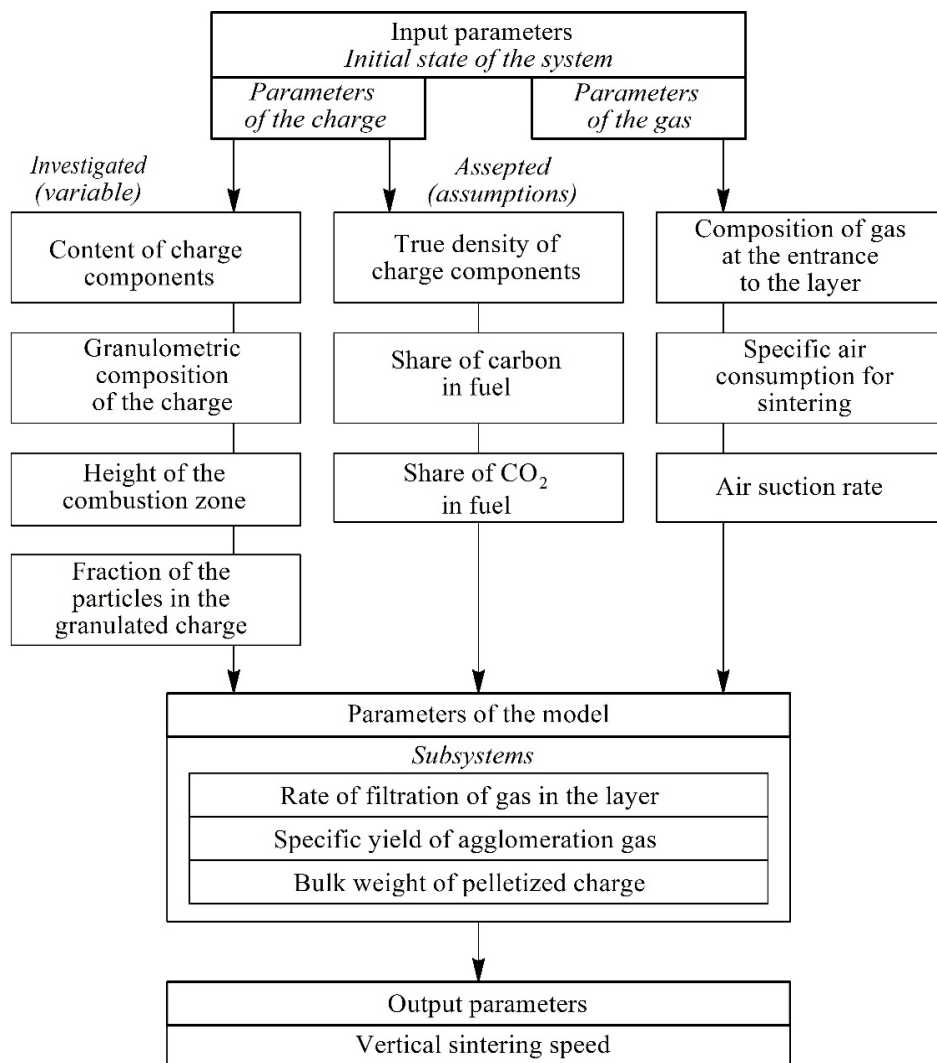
Input parameters
*Initial state of the system*

*Parameters of the charge*

*Parameters of the gas*

*Investigated (variable)*

*Assepted (assumptions)*

Content of charge components

Granulometric composition of the charge

Height of the combustion zone

Fraction of the particles in the granulated charge

True density of charge components

Share of carbon in fuel

Share of $CO_2$ in fuel

Composition of gas at the entrance to the layer

Specific air consumption for sintering

Air suction rate

Parameters of the model

*Subsystems*

Rate of filtration of gas in the layer

Specific yield of agglomeration gas

Bulk weight of pelletized charge

Output parameters

Vertical sintering speed